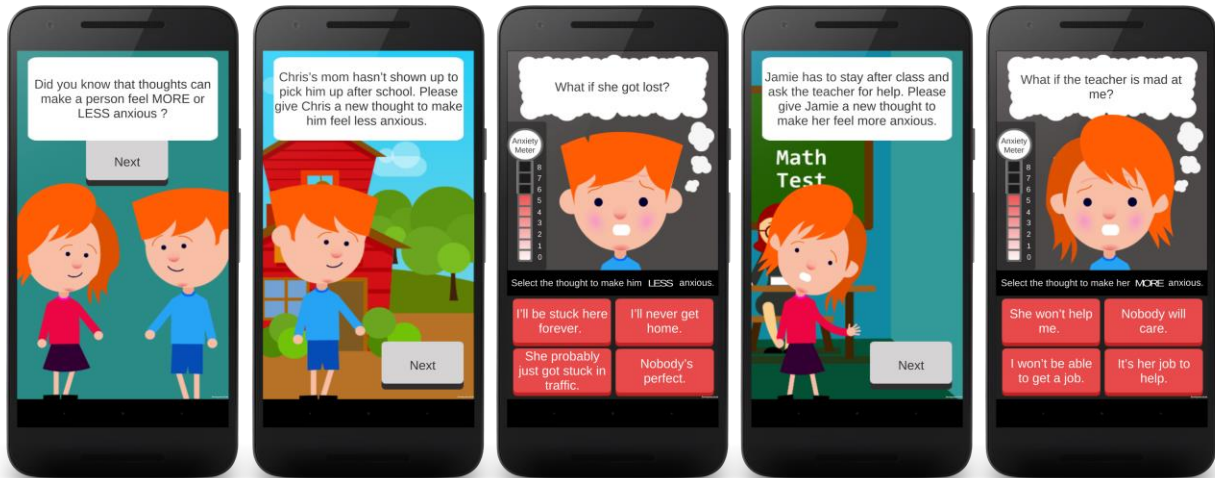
Did you know that thoughts can make a person feel MORE or LESS anxious ?

Next

Chris's mom hasn't shown up to pick him up after school. Please give Chris a new thought to make him feel less anxious.

Next

What if she got lost?

Anxiety Meter

8
7
6
5
4
3
2
1
0

Select the thought to make him LESS anxious.

I'll be stuck here forever.

I'll never get home.

She probably just got stuck in traffic.

Nobody's perfect.

Jamie has to stay after class and ask the teacher for help. Please give Jamie a new thought to make her feel more anxious.

Math Test

Next

What if the teacher is mad at me?

Anxiety Meter

8
7
6
5
4
3
2
1
0

Select the thought to make her MORE anxious.

She won't help me.

Nobody will care.

I won't be able to get a job.

It's her job to help.